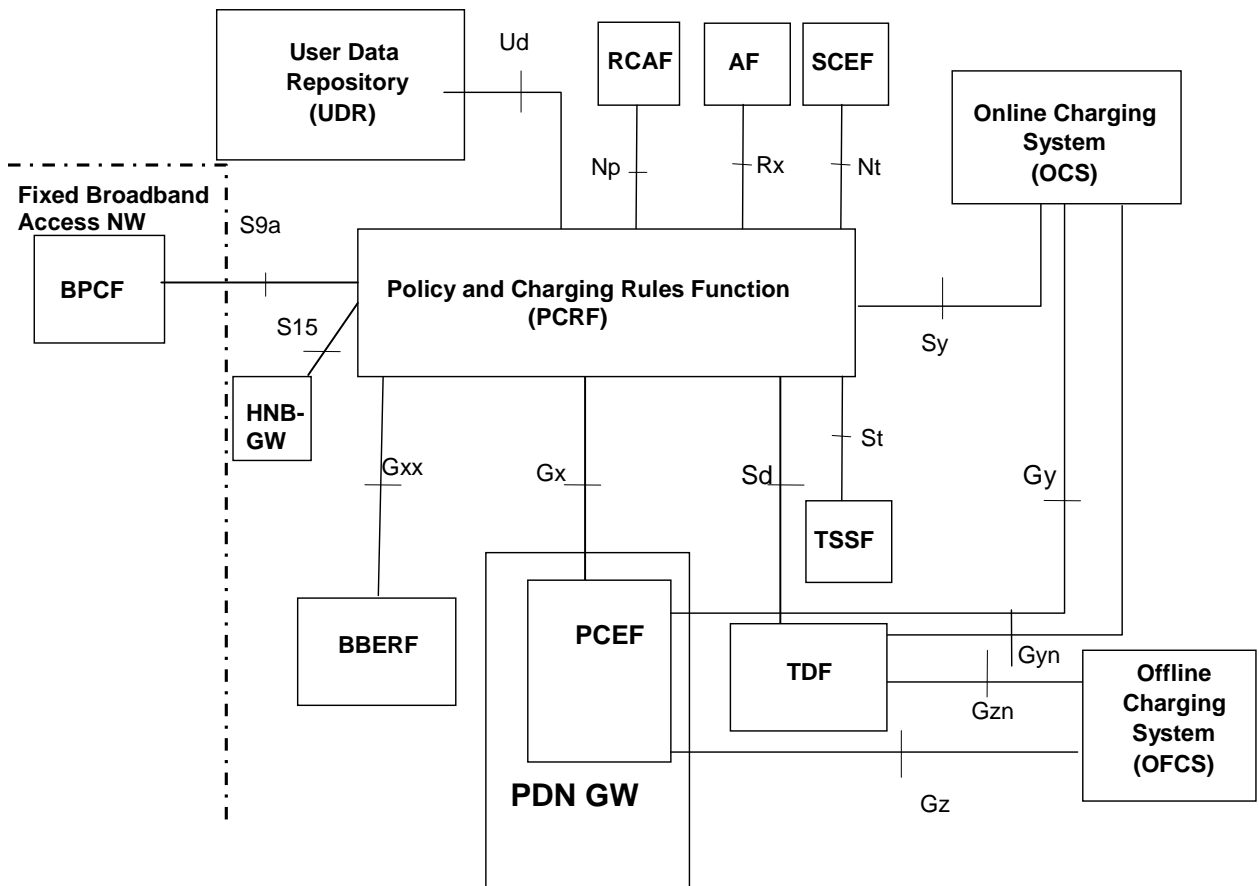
User Data Repository (UDR)

Ud

RCAF

AF

SCEF

Online Charging System (OCS)

Np

Rx

Nt

Fixed Broadband Access NW

S9a

BPCF

Policy and Charging Rules Function (PCRF)

S15

Sy

HNB-GW

Gxx

Gx

Sd

St

Gy

TSSF

BBERF

PCEF

TDF

Gyn

Gzn

Offline Charging System (OFCS)

PDN GW

Gz